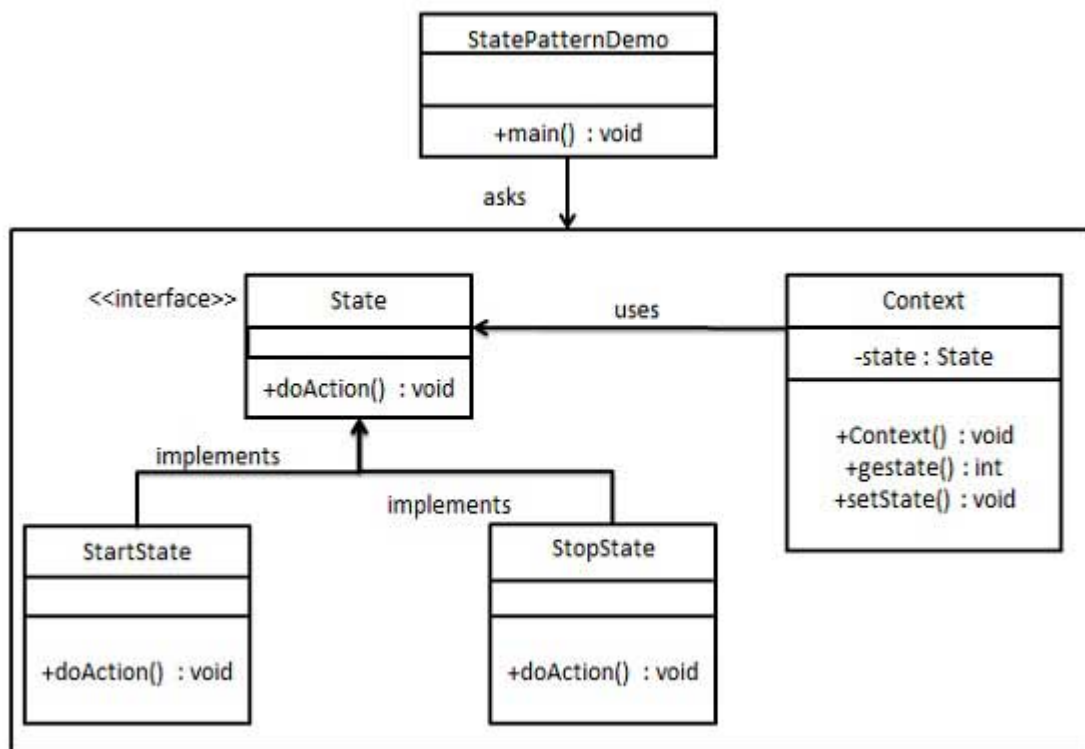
StatePatternDemo

+main() : void

asks

<<interface>>

State

+doAction() : void

uses

Context

-state : State

+Context() : void
+gestate() : int
+setState() : void

implements

implements

StartState

+doAction() : void

StopState

+doAction() : void